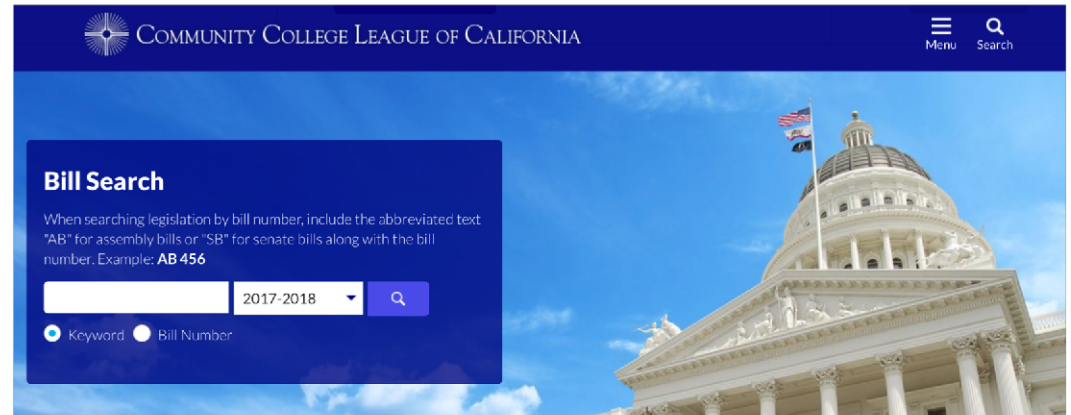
Community College League of California

Menu

Search

Bill Search

When searching legislation by bill number, include the abbreviated text "AB" for assembly bills or "SB" for senate bills along with the bill number. Example: AB 456

2017-2018

Keyword

Bill Number